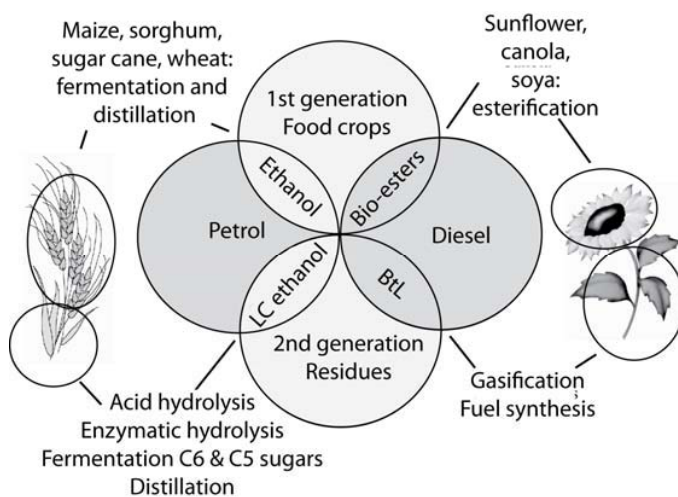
Maize, sorghum, sugar cane, wheat: fermentation and distillation

Sunflower, canola, soya: esterification

1st generation Food crops

Ethanol

Bio-esters

Petrol

Diesel

LC ethanol

BtL

2nd generation Residues

Acid hydrolysis
Enzymatic hydrolysis
Fermentation C6 & C5 sugars
Distillation

Gasification
Fuel synthesis